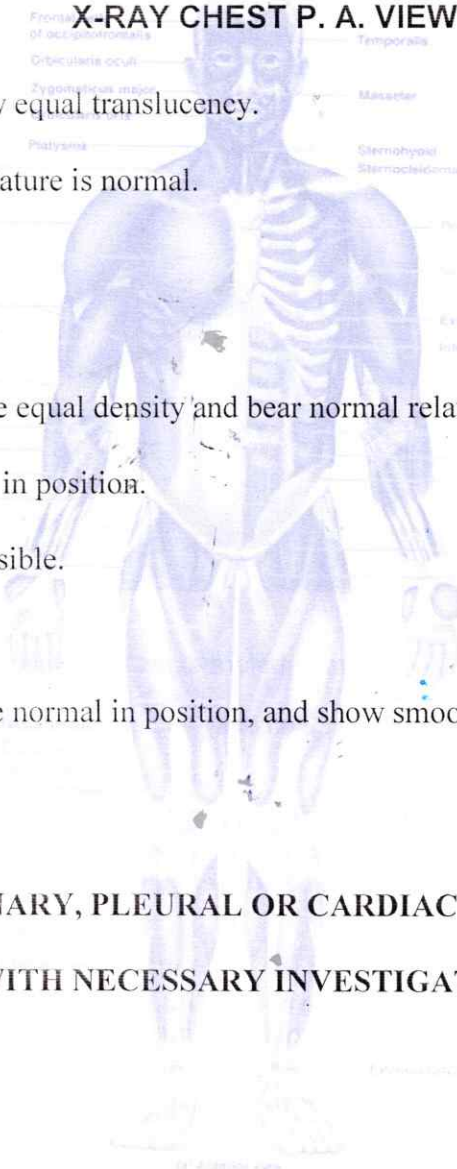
Frontalis of occipitofrontalis
X-RAY CHEST P. A. VIEW
Temporalis
Orbicularis oculi
Zygomaticus major
Masseter
Platysma
Sternohyoid
Sternocleidomastoid

y equal translucency.

ature is normal.

e equal density and bear normal rela

in position.

sible.

e normal in position, and show smoo

IARY, PLEURAL OR CARDIAC

VITH NECESSARY INVESTIGAT